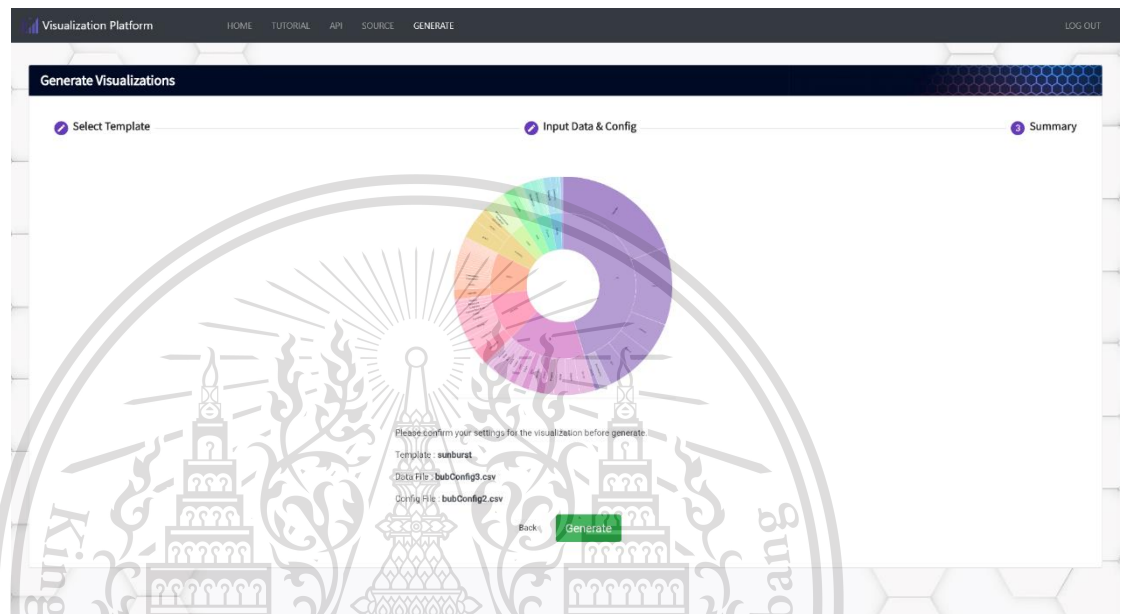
Visualization Platform HOME TUTORIAL API SOURCE GENERATE LOG OUT

Generate Visualizations

Select Template

Input Data & Config

3 Summary

Please confirm your settings for the visualization before generate.

Template : sunburst

Data File : bubConfig3.csv

Config File : bubConfig2.csv

Back Generate

King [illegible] gang